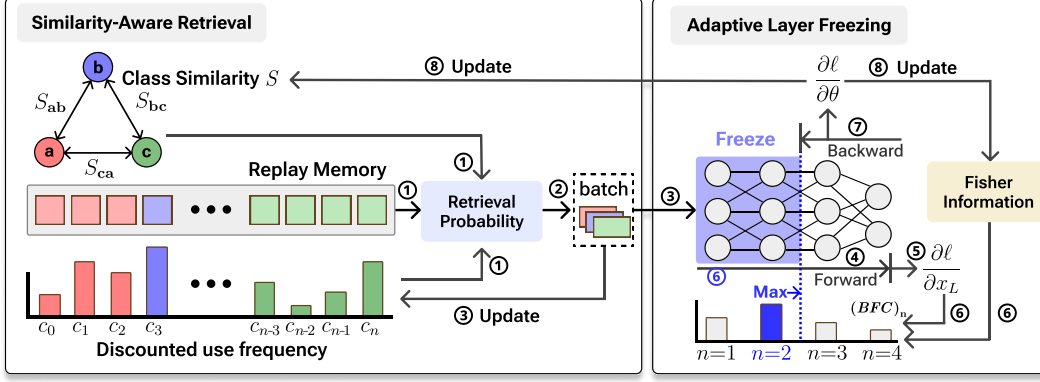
Similarity-Aware Retrieval

Adaptive Layer Freezing

b

Class Similarity $S$

⑧ Update

$\frac{\partial \ell}{\partial \theta}$

⑧ Update

$S_{\mathbf{ab}}$

$S_{\mathbf{bc}}$

a

c

$S_{\mathbf{ca}}$

⑦

Freeze

Backward

①

Replay Memory

①

Retrieval Probability

②

batch

③

Fisher Information

①

④

⑤ $\frac{\partial \ell}{\partial x_L}$

⑥

Forward

Max

$(BFC)_n$

⑥

⑥

$c_0$ $c_1$ $c_2$ $c_3$ $c_{n\text{-}3}$ $c_{n\text{-}2}$ $c_{n\text{-}1}$ $c_n$

③ Update

Discounted use frequency

$n{=}1$ $n{=}2$ $n{=}3$ $n{=}4$